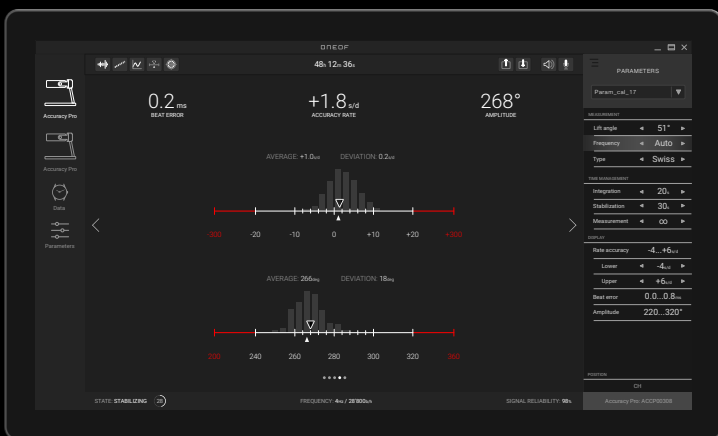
ONEOF

48h 12m 36s

Accuracy Pro

Accuracy Pro

Data

Parameters

0.2 ms
BEAT ERROR

+1.8 s/d
ACCURACY RATE

268°
AMPLITUDE

AVERAGE: +1.0s/d DEVIATION: 0.2s/d

-300 -20 -10 0 +10 +20 +300

AVERAGE: 266deg DEVIATION: 18deg

220 240 260 280 300 320 360

STATE: STABILIZING 28

FREQUENCY: 4Hz / 28'800b/h

SIGNAL RELIABILITY: 98%

PARAMETERS

Param_cal_17

MEASUREMENT

Lift angle 51°

Frequency Auto

Type Swiss

TIME MANAGEMENT

Integration 20s

Stabilization 30s

Measurement ∞

DISPLAY

Rate accuracy -4...+6s/d

Lower -4s/d

Upper +6s/d

Beat error 0.0...0.8ms

Amplitude 220...320°

POSITION

CH

Accuracy Pro: ACCP00369